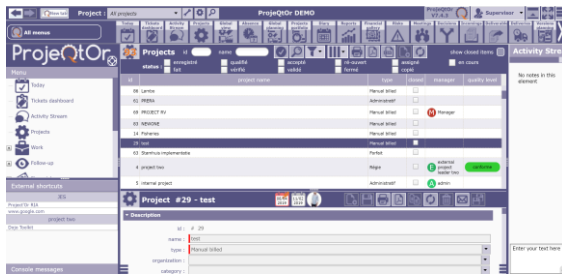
Project : All projects
ProjeQtOr DEMO
ProjeQtOr V7.4.0
Supervisor
All menus
ProjeQtOr
Menu
Today
Tickets dashboard
Activity Stream
Projects
Work
Follow-up
External shortcuts
IES
Project for NA
www.google.com
project two
Dojo Toolkit
Console messages
Projects
id
name
status
enregistré
qualifié
accepté
ré-ouvert
assigné
en cours
fait
vérifié
validé
fermé
copié
show closed items
id
project name
type
closed
manager
quality level
06 Lambo
Manual billed
01 PRERA
Administrati
03 PROJECT RV
Manual billed
Manager
02 REVOKE
Manual billed
14 Fisheries
Manual billed
19 test
Manual billed
10 Stantius implementatio
Forfeit
4 project two
Régie
external project leader two
conforme
5 internal project
Administrati
admin
Project #29 - test
Description
id
# 29
name
test
type
Manual billed
organization
category
Activity Stream
No notes in this element
Enter your text here